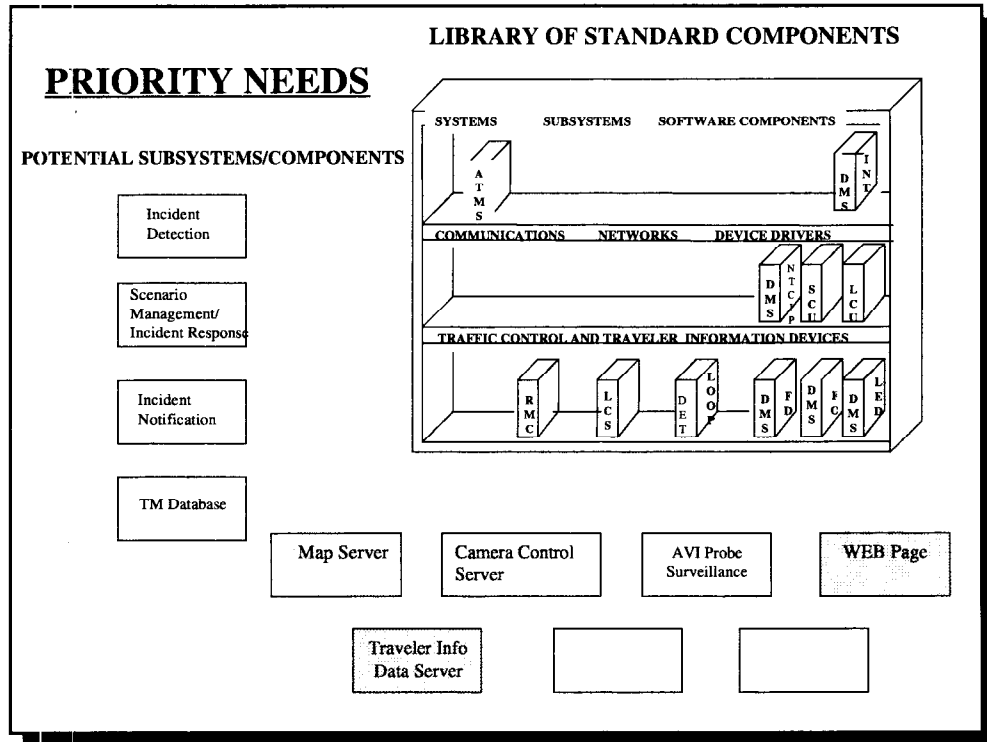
LIBRARY OF STANDARD COMPONENTS

PRIORITY NEEDS

POTENTIAL SUBSYSTEMS/COMPONENTS

SYSTEMS SUBSYSTEMS SOFTWARE COMPONENTS

ATMS

DMS

INT

COMMUNICATIONS NETWORKS DEVICE DRIVERS

DMS

NTCIP

SCU

LCU

TRAFFIC CONTROL AND TRAVELER INFORMATION DEVICES

RMC

LCS

DET

LOOP

DMS

FD

DMS

FC

DMS

LED

Incident Detection

Scenario Management/ Incident Response

Incident Notification

TM Database

Map Server

Camera Control Server

AVI Probe Surveillance

WEB Page

Traveler Info Data Server